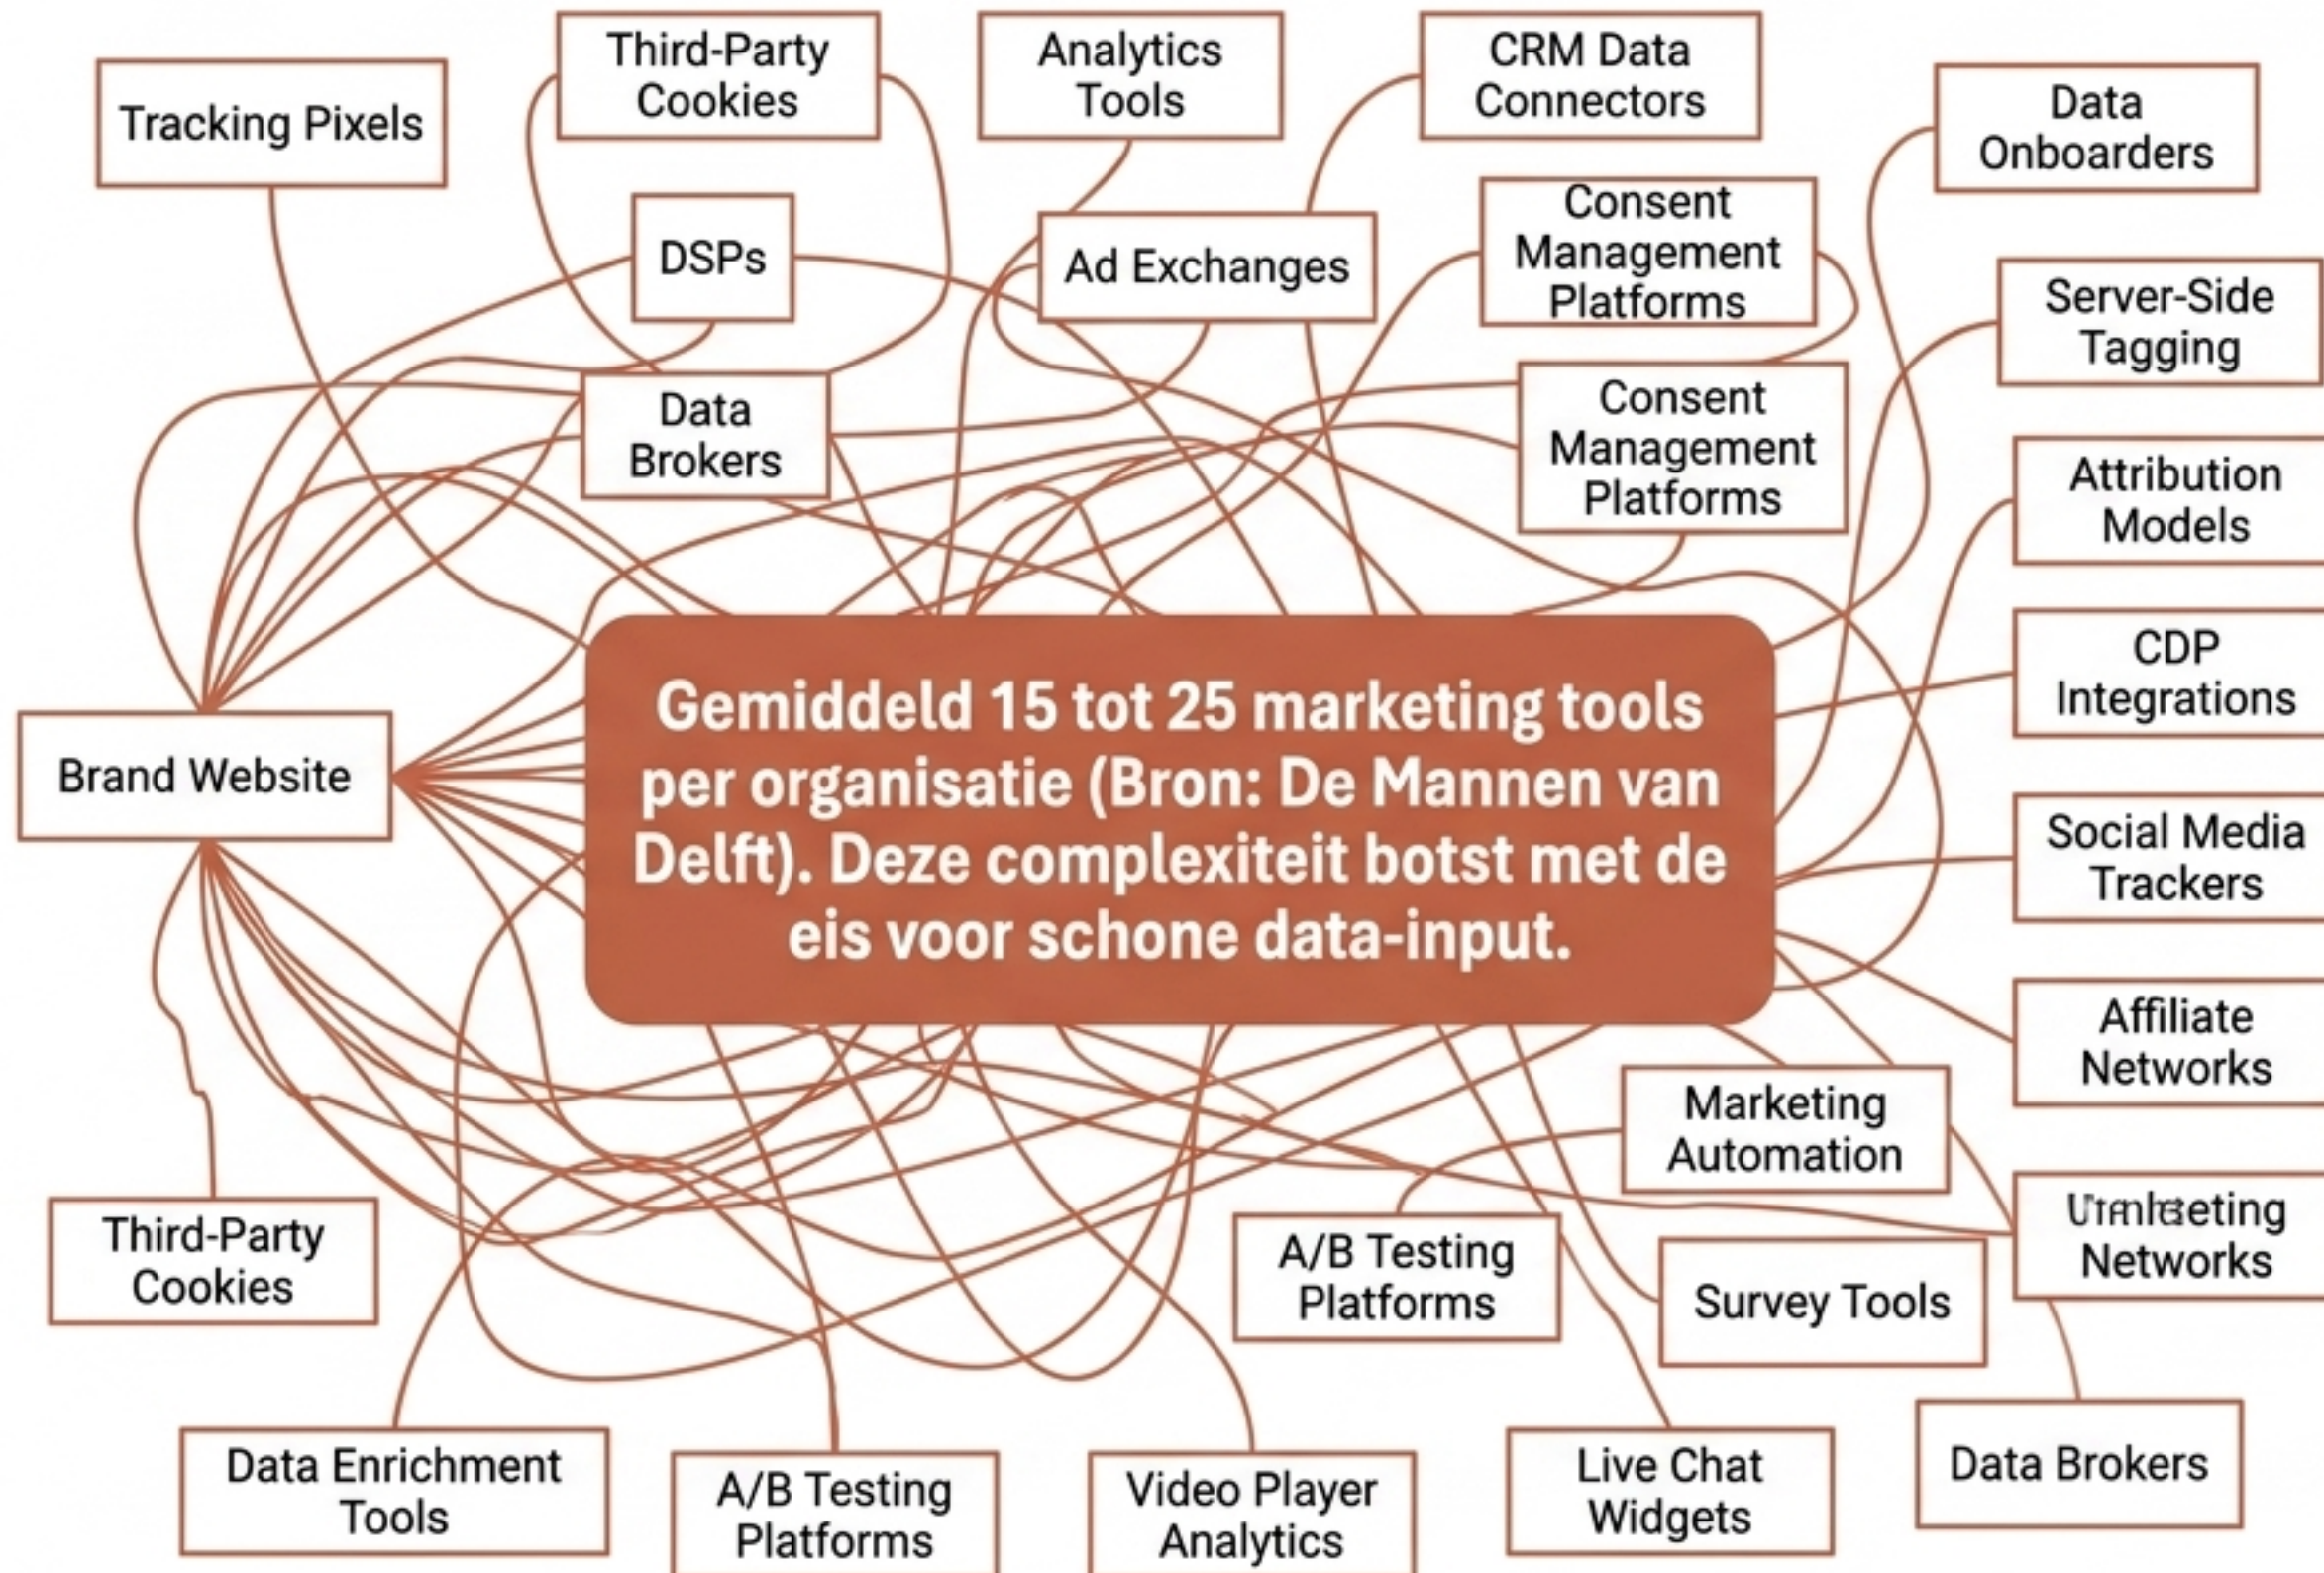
Tracking Pixels

Third-Party Cookies

Analytics Tools

CRM Data Connectors

Data Onboarders

DSPs

Ad Exchanges

Consent Management Platforms

Server-Side Tagging

Data Brokers

Consent Management Platforms

Attribution Models

CDP Integrations

Brand Website

Gemiddeld 15 tot 25 marketing tools per organisatie (Bron: De Mannen van Delft). Deze complexiteit botst met de eis voor schone data-input.

Social Media Trackers

Affiliate Networks

Marketing Automation

Uтаlıeting Networks

Third-Party Cookies

A/B Testing Platforms

Survey Tools

Data Enrichment Tools

A/B Testing Platforms

Video Player Analytics

Live Chat Widgets

Data Brokers